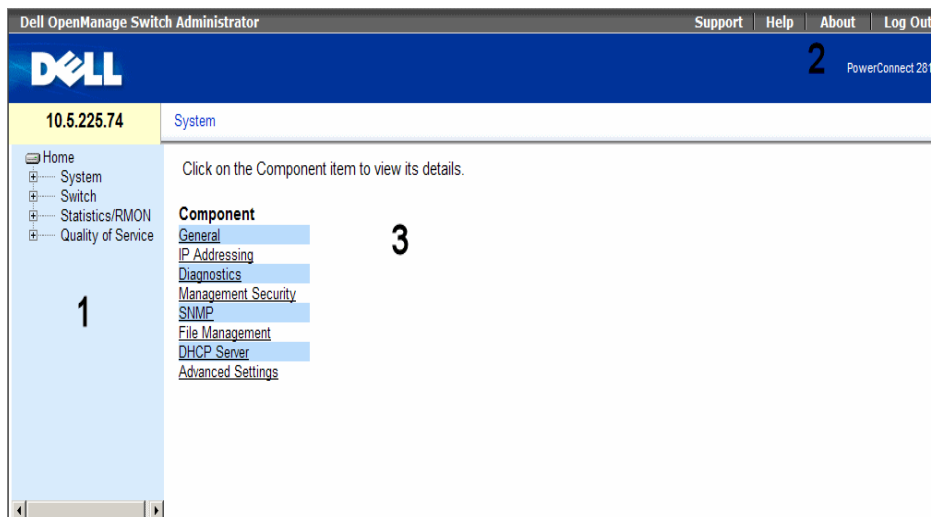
Dell OpenManage Switch Administrator

Support | Help | About | Log Out

DELL

2

PowerConnect 281

10.5.225.74

System

Home
System
Switch
Statistics/RMON
Quality of Service

1

Click on the Component item to view its details.

Component
General
IP Addressing
Diagnostics
Management Security
SNMP
File Management
DHCP Server
Advanced Settings

3